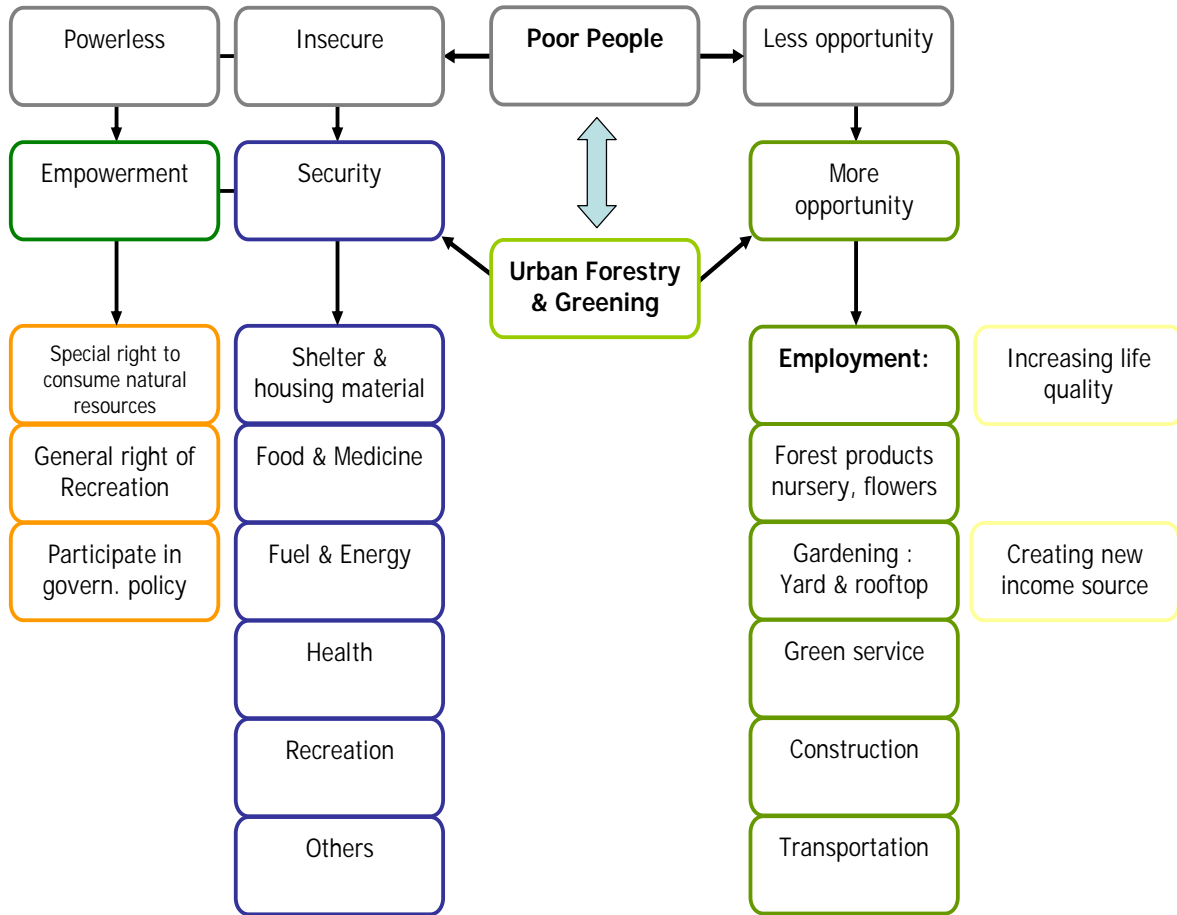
Powerless

Insecure

Poor People

Less opportunity

Empowerment

Security

More opportunity

Urban Forestry & Greening

Special right to consume natural resources

General right of Recreation

Participate in govern. policy

Shelter & housing material

Food & Medicine

Fuel & Energy

Health

Recreation

Others

Employment:

Forest products nursery, flowers

Gardening : Yard & rooftop

Green service

Construction

Transportation

Increasing life quality

Creating new income source